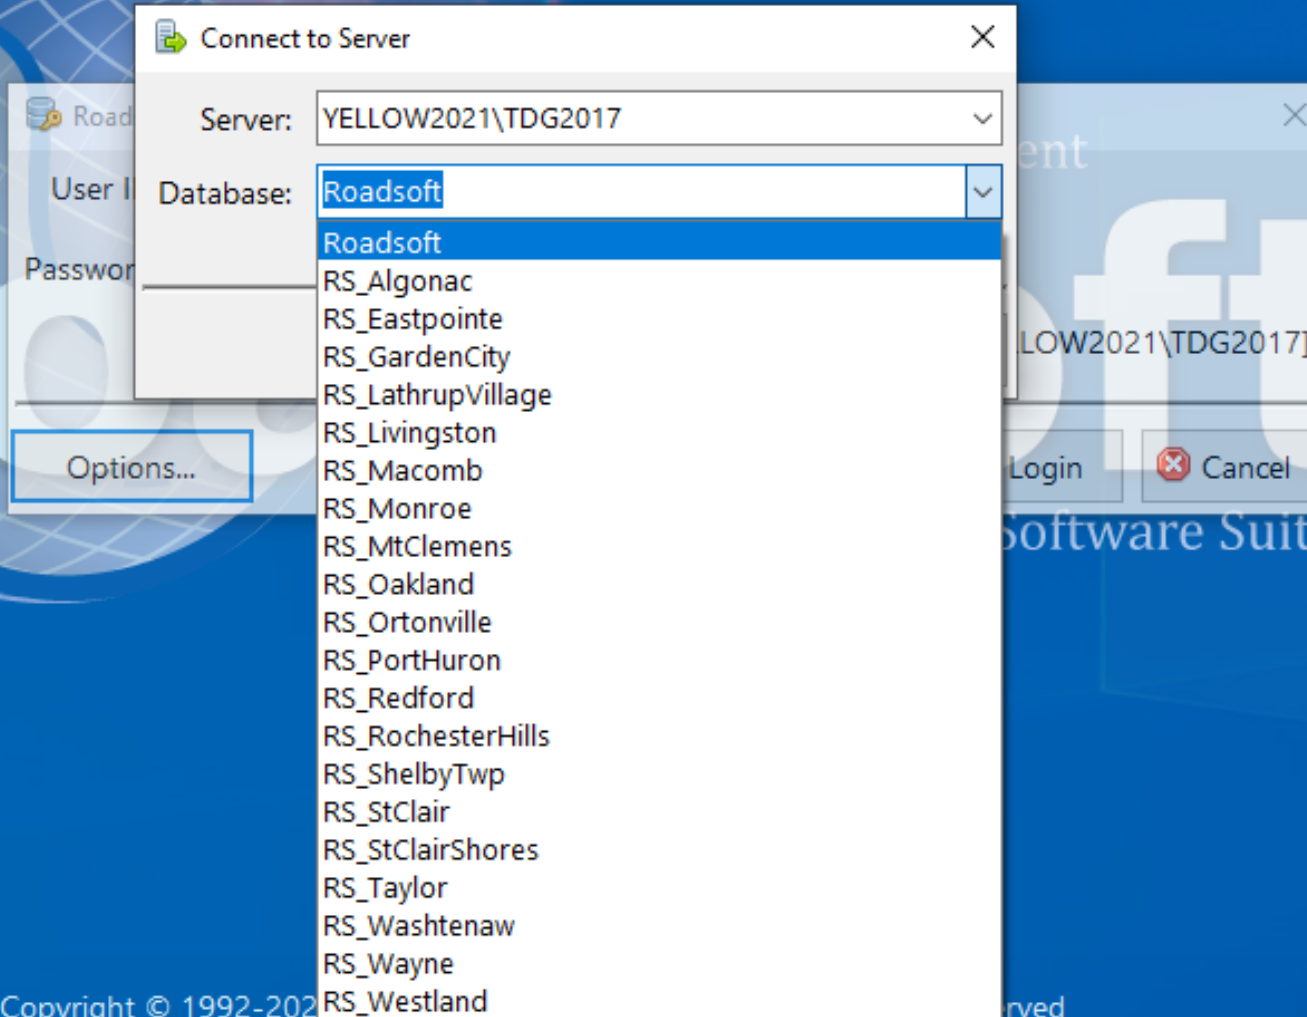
Connect to Server

Server: YELLOW2021\TDG2017

Database: Roadsoft

Roadsoft
RS_Algonac
RS_Eastpointe
RS_GardenCity
RS_LathrupVillage
RS_Livingston
RS_Macomb
RS_Monroe
RS_MtClemens
RS_Oakland
RS_Ortonville
RS_PortHuron
RS_Redford
RS_RochesterHills
RS_ShelbyTwp
RS_StClair
RS_StClairShores
RS_Taylor
RS_Washtenaw
RS_Wayne
RS_Westland

Road
User I
Passwor
Options...
ent
LOW2021\TDG2017]
Login
Cancel
Software Suit
Copyright © 1992-202
rved